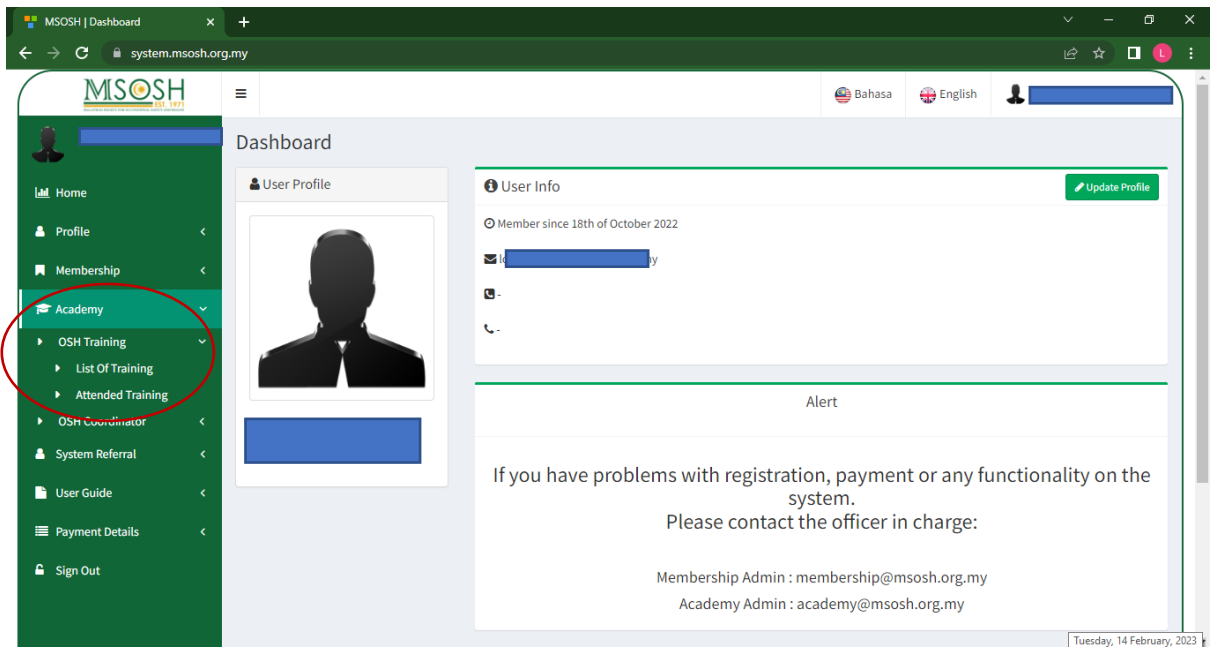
MSOSH | Dashboard ×
+
system.msosh.org.my

MSOSH
EST. 1971

Bahasa
English

Dashboard

Home
Profile
Membership
Academy
OSH Training
List Of Training
Attended Training
OSH Coordinator
System Referral
User Guide
Payment Details
Sign Out

User Profile

User Info
Update Profile

Member since 18th of October 2022

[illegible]y

-

-

Alert

If you have problems with registration, payment or any functionality on the system.
Please contact the officer in charge:

Membership Admin : membership@msosh.org.my
Academy Admin : academy@msosh.org.my

Tuesday, 14 February, 2023